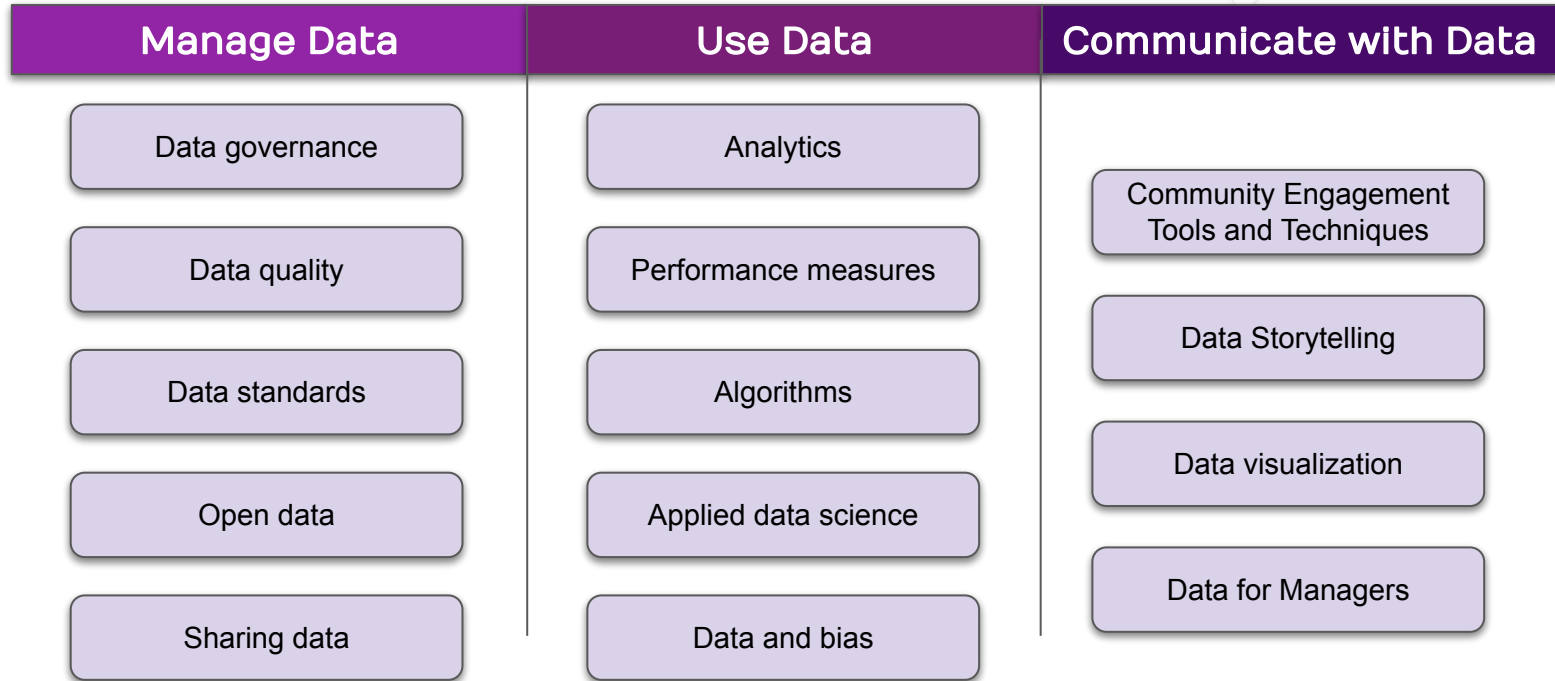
Manage Data

Data governance

Data quality

Data standards

Open data

Sharing data

Use Data

Analytics

Performance measures

Algorithms

Applied data science

Data and bias

Communicate with Data

Community Engagement Tools and Techniques

Data Storytelling

Data visualization

Data for Managers